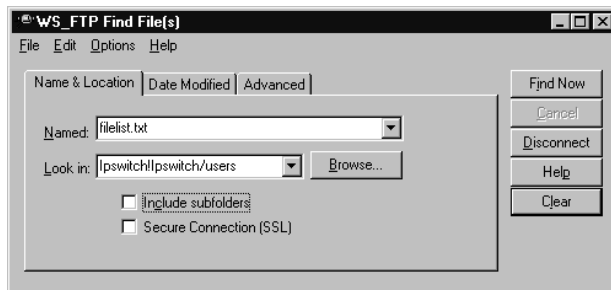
WS_FTP Find File(s)

File Edit Options Help

Name & Location | Date Modified | Advanced

Named: filelist.txt

Look in: Ipswitch!Ipswitch/users

Browse...

Include subfolders

Secure Connection (SSL)

Find Now

Cancel

Disconnect

Help

Clear